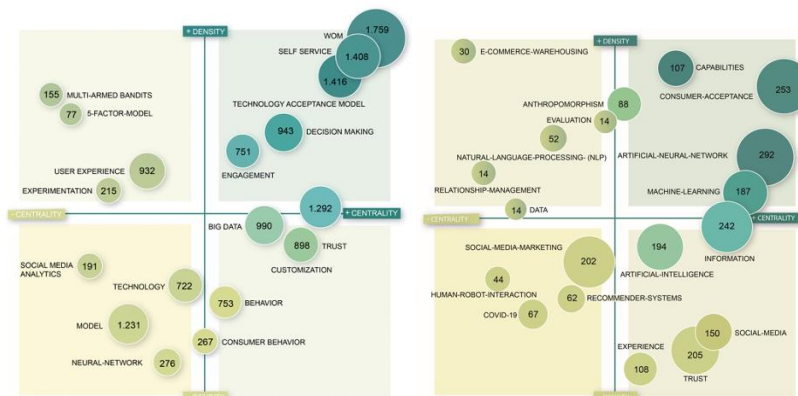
+ DENSITY
WOM 1.759
SELF SERVICE 1.408
1.416
TECHNOLOGY ACCEPTANCE MODEL
155 MULTI-ARMED BANDITS
77 5-FACTOR-MODEL
943 DECISION MAKING
751
ENGAGEMENT
USER EXPERIENCE 932
EXPERIMENTATION 215
- CENTRALITY
BIG DATA 990
1.292 + CENTRALITY
898 TRUST
CUSTOMIZATION
SOCIAL MEDIA ANALYTICS 191
TECHNOLOGY 722
753 BEHAVIOR
MODEL 1.231
267 CONSUMER BEHAVIOR
NEURAL-NETWORK 276

+ DENSITY
30 E-COMMERCE-WAREHOUSING
107 CAPABILITIES
CONSUMER-ACCEPTANCE 253
ANTHROPOMORPHISM 88
EVALUATION 14
52
NATURAL-LANGUAGE-PROCESSING- (NLP)
14
RELATIONSHIP-MANAGEMENT
ARTIFICIAL-NEURAL-NETWORK 292
MACHINE-LEARNING 187
- CENTRALITY
14 DATA
242 + CENTRALITY
INFORMATION
SOCIAL-MEDIA-MARKETING
202
194
ARTIFICIAL-INTELLIGENCE
44
HUMAN-ROBOT-INTERACTION
62 RECOMMENDER-SYSTEMS
COVID-19 67
150 SOCIAL-MEDIA
EXPERIENCE
205
108
TRUST